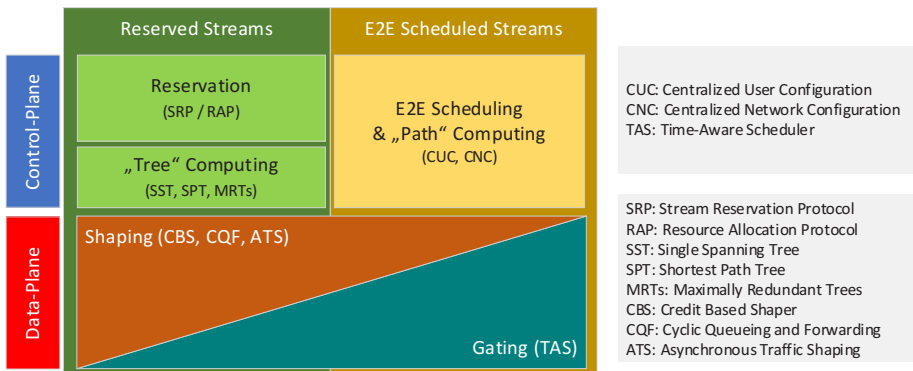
Control-Plane

Data-Plane

Reserved Streams

E2E Scheduled Streams

Reservation
(SRP / RAP)

„Tree“ Computing
(SST, SPT, MRTs)

E2E Scheduling
& „Path“ Computing
(CUC, CNC)

Shaping (CBS, CQF, ATS)

Gating (TAS)

CUC: Centralized User Configuration
CNC: Centralized Network Configuration
TAS: Time-Aware Scheduler

SRP: Stream Reservation Protocol
RAP: Resource Allocation Protocol
SST: Single Spanning Tree
SPT: Shortest Path Tree
MRTs: Maximally Redundant Trees
CBS: Credit Based Shaper
CQF: Cyclic Queueing and Forwarding
ATS: Asynchronous Traffic Shaping